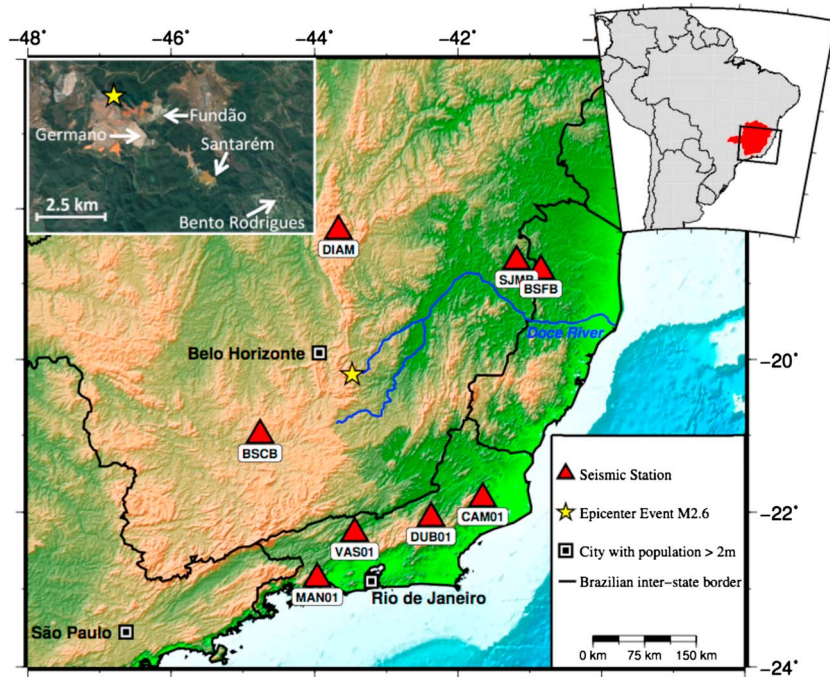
-48° -46° -44° -42°

Fundão
Germano
Santarém
2.5 km
Bento Rodrigues

DIAM
SJMB
BSFB
Doce River
Belo Horizonte
-20°
BSCB
CAM01
DUB01
VAS01
-22°
MAN01
Rio de Janeiro
São Paulo
-24°

Seismic Station
Epicenter Event M2.6
City with population > 2m
Brazilian inter-state border

0 km 75 km 150 km